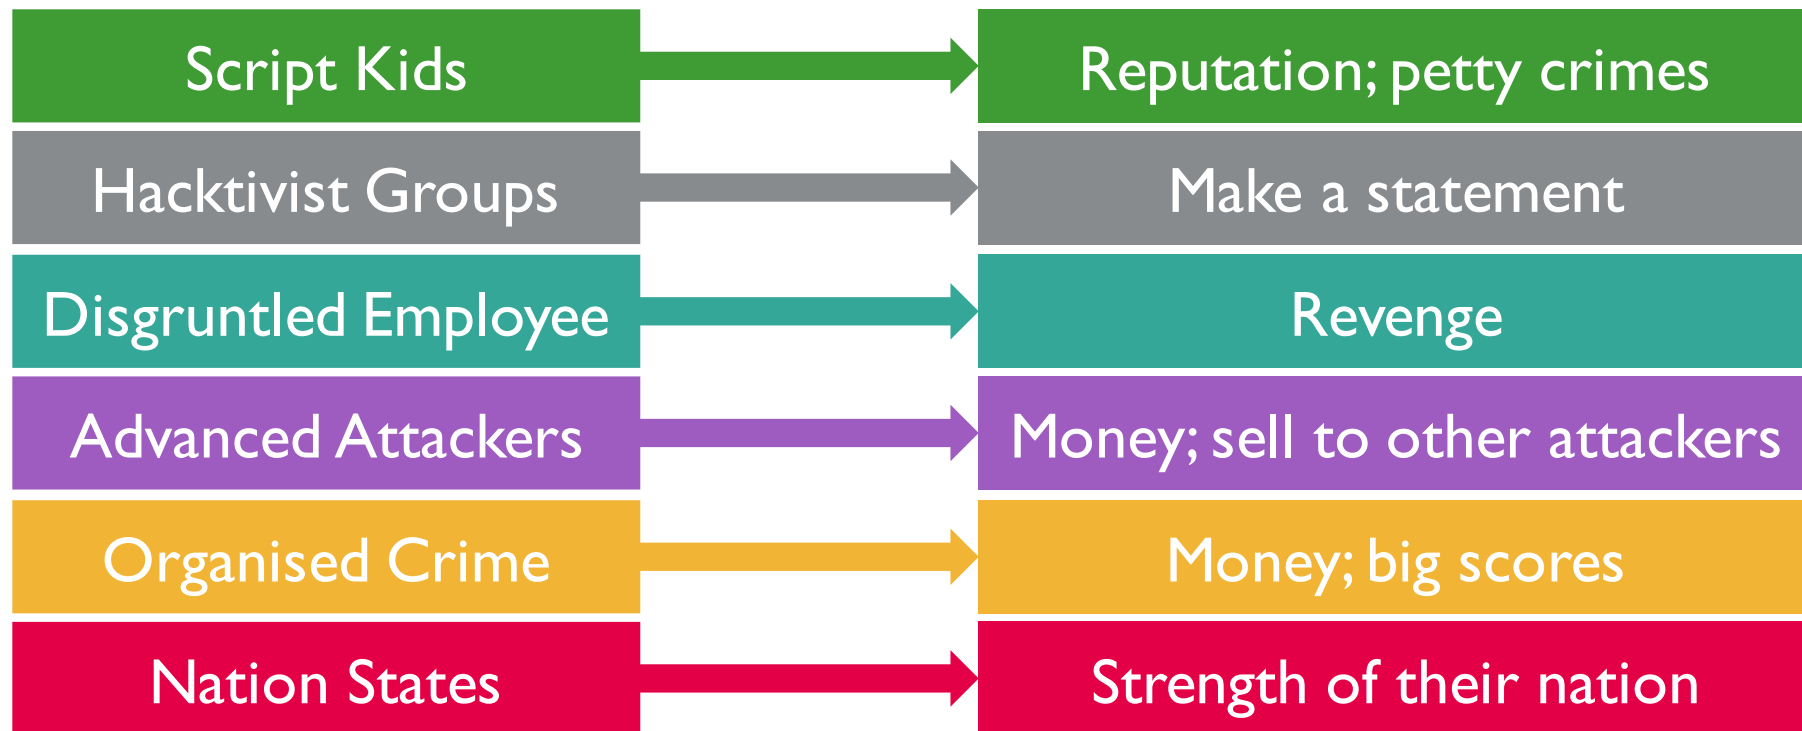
Script Kids
Reputation; petty crimes

Hacktivist Groups
Make a statement

Disgruntled Employee
Revenge

Advanced Attackers
Money; sell to other attackers

Organised Crime
Money; big scores

Nation States
Strength of their nation